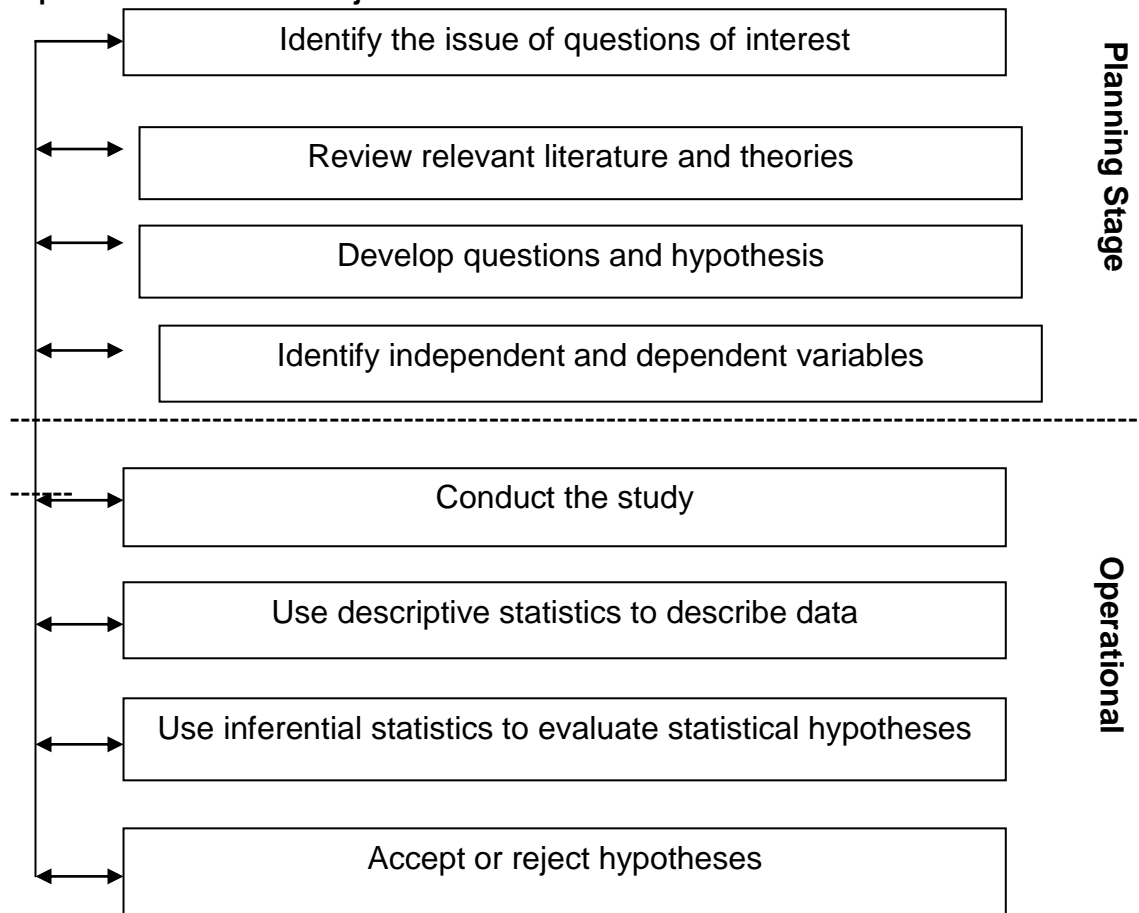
Identify the issue of questions of interest

Review relevant literature and theories

Develop questions and hypothesis

Identify independent and dependent variables

Planning Stage

Conduct the study

Use descriptive statistics to describe data

Use inferential statistics to evaluate statistical hypotheses

Accept or reject hypotheses

Operational